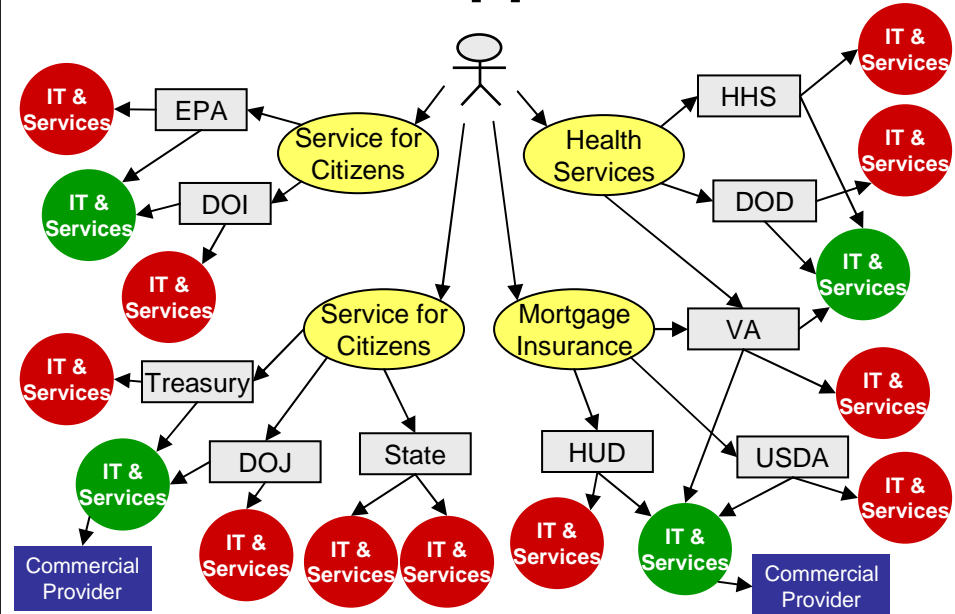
IT & Services

EPA

Service for Citizens

Health Services

HHS

IT & Services

IT & Services

DOI

IT & Services

DOD

IT & Services

IT & Services

Service for Citizens

Mortgage Insurance

VA

IT & Services

Treasury

IT & Services

IT & Services

DOJ

State

HUD

USDA

IT & Services

Commercial Provider

IT & Services

IT & Services

IT & Services

IT & Services

IT & Services

Commercial Provider